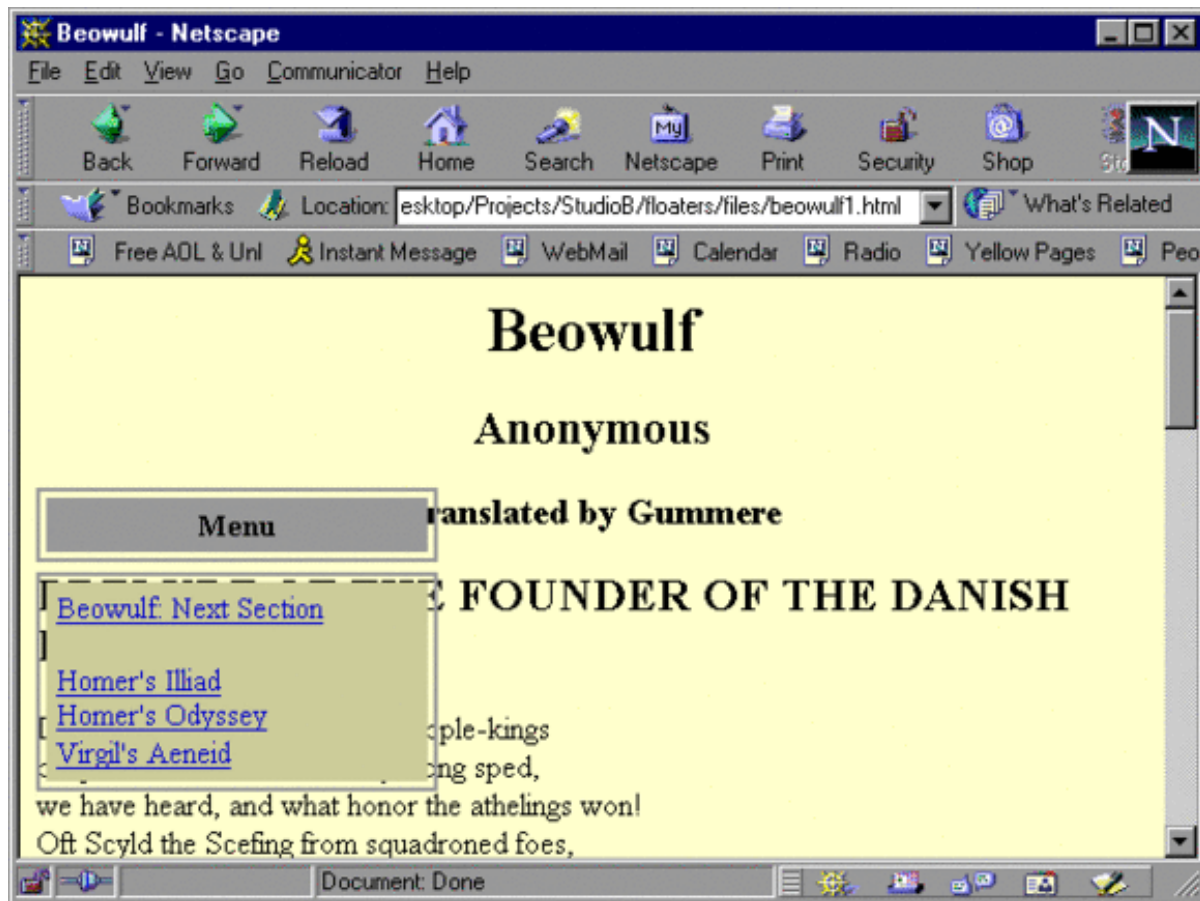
Beowulf - Netscape

File Edit View Go Communicator Help

Back Forward Reload Home Search Netscape Print Security Shop

Bookmarks Location: esktop/Projects/StudioB/floaters/files/beowulf1.html What's Related

Free AOL & Unl Instant Message WebMail Calendar Radio Yellow Pages Peo

Beowulf

Anonymous

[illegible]ranslated by Gummere

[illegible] FOUNDER OF THE DANISH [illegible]

Menu

Beowulf: Next Section

Homer's Illiad
Homer's Odyssey
Virgil's Aeneid

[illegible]ple-kings
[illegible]ng sped,
we have heard, and what honor the athelings won!
Oft Scyld the Scefing from squadroned foes,

Document: Done